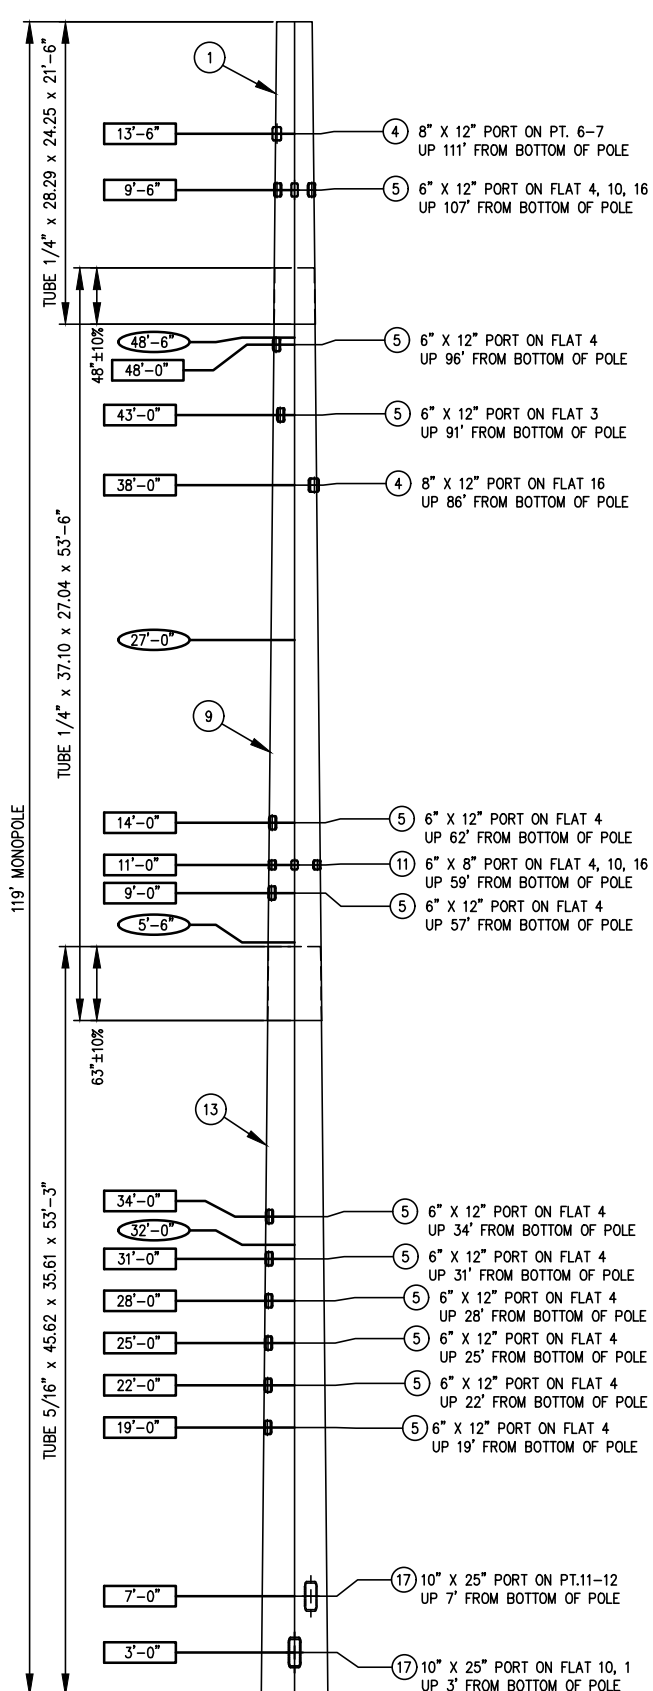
119' MONOPOLE

TUBE 1/4" x 28.29 x 24.25 x 21'-6"

1

13'-6"

4 8" X 12" PORT ON PT. 6-7 UP 111' FROM BOTTOM OF POLE

9'-6"

5 6" X 12" PORT ON FLAT 4, 10, 16 UP 107' FROM BOTTOM OF POLE

48"±10%

48'-6"

48'-0"

5 6" X 12" PORT ON FLAT 4 UP 96' FROM BOTTOM OF POLE

43'-0"

5 6" X 12" PORT ON FLAT 3 UP 91' FROM BOTTOM OF POLE

38'-0"

4 8" X 12" PORT ON FLAT 16 UP 86' FROM BOTTOM OF POLE

TUBE 1/4" x 37.10 x 27.04 x 53'-6"

27'-0"

9

14'-0"

5 6" X 12" PORT ON FLAT 4 UP 62' FROM BOTTOM OF POLE

11'-0"

11 6" X 8" PORT ON FLAT 4, 10, 16 UP 59' FROM BOTTOM OF POLE

9'-0"

5 6" X 12" PORT ON FLAT 4 UP 57' FROM BOTTOM OF POLE

5'-6"

63"±10%

13

TUBE 5/16" x 45.62 x 35.61 x 53'-3"

34'-0"

5 6" X 12" PORT ON FLAT 4 UP 34' FROM BOTTOM OF POLE

32'-0"

31'-0"

5 6" X 12" PORT ON FLAT 4 UP 31' FROM BOTTOM OF POLE

28'-0"

5 6" X 12" PORT ON FLAT 4 UP 28' FROM BOTTOM OF POLE

25'-0"

5 6" X 12" PORT ON FLAT 4 UP 25' FROM BOTTOM OF POLE

22'-0"

5 6" X 12" PORT ON FLAT 4 UP 22' FROM BOTTOM OF POLE

19'-0"

5 6" X 12" PORT ON FLAT 4 UP 19' FROM BOTTOM OF POLE

7'-0"

17 10" X 25" PORT ON PT.11-12 UP 7' FROM BOTTOM OF POLE

3'-0"

17 10" X 25" PORT ON FLAT 10, 1 UP 3' FROM BOTTOM OF POLE